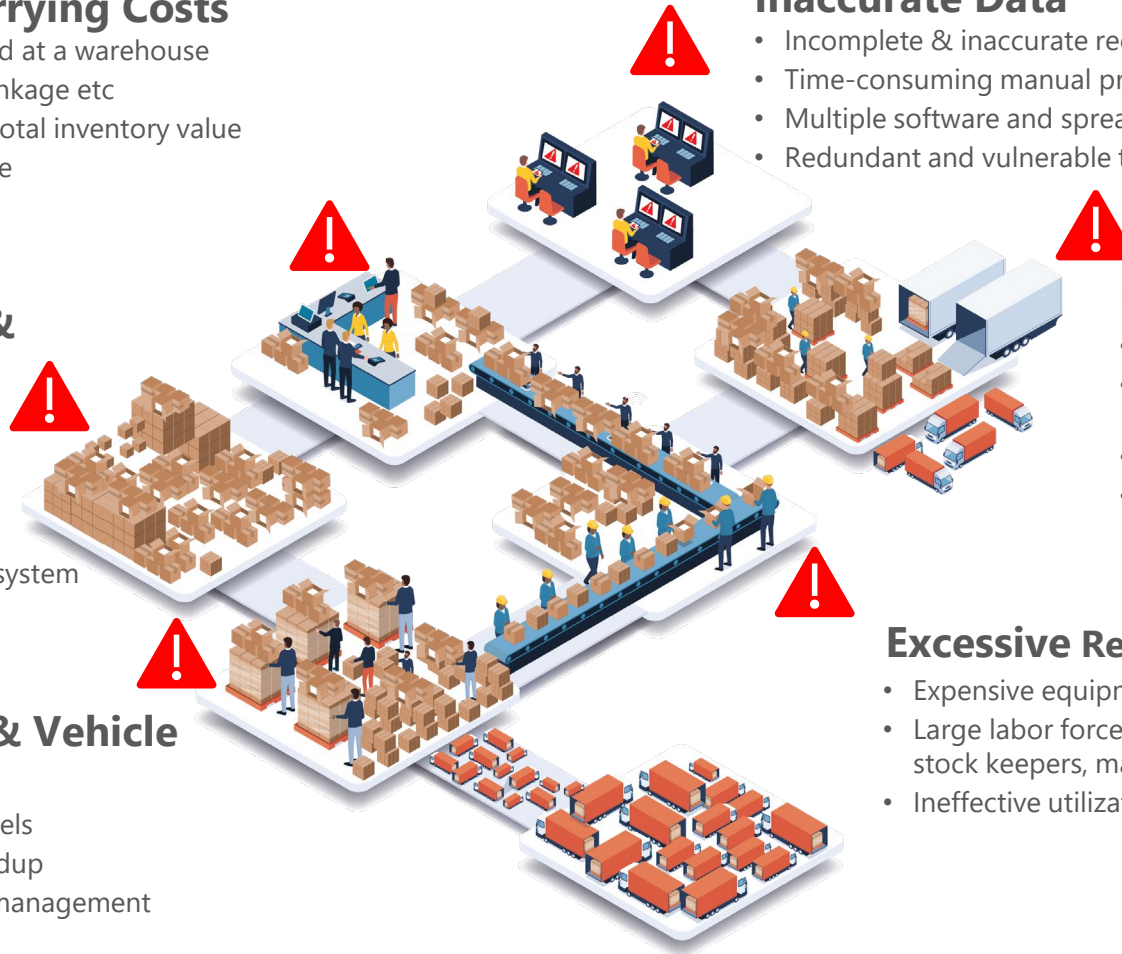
rrying Costs
d at a warehouse
nkage etc
otal inventory value
e

Inaccurate Data
• Incomplete & inaccurate re
• Time-consuming manual pr
• Multiple software and sprea
• Redundant and vulnerable t

&

system

& Vehicle

els
dup
management

Excessive Re
• Expensive equipr
• Large labor force
stock keepers, ma
• Ineffective utilizat